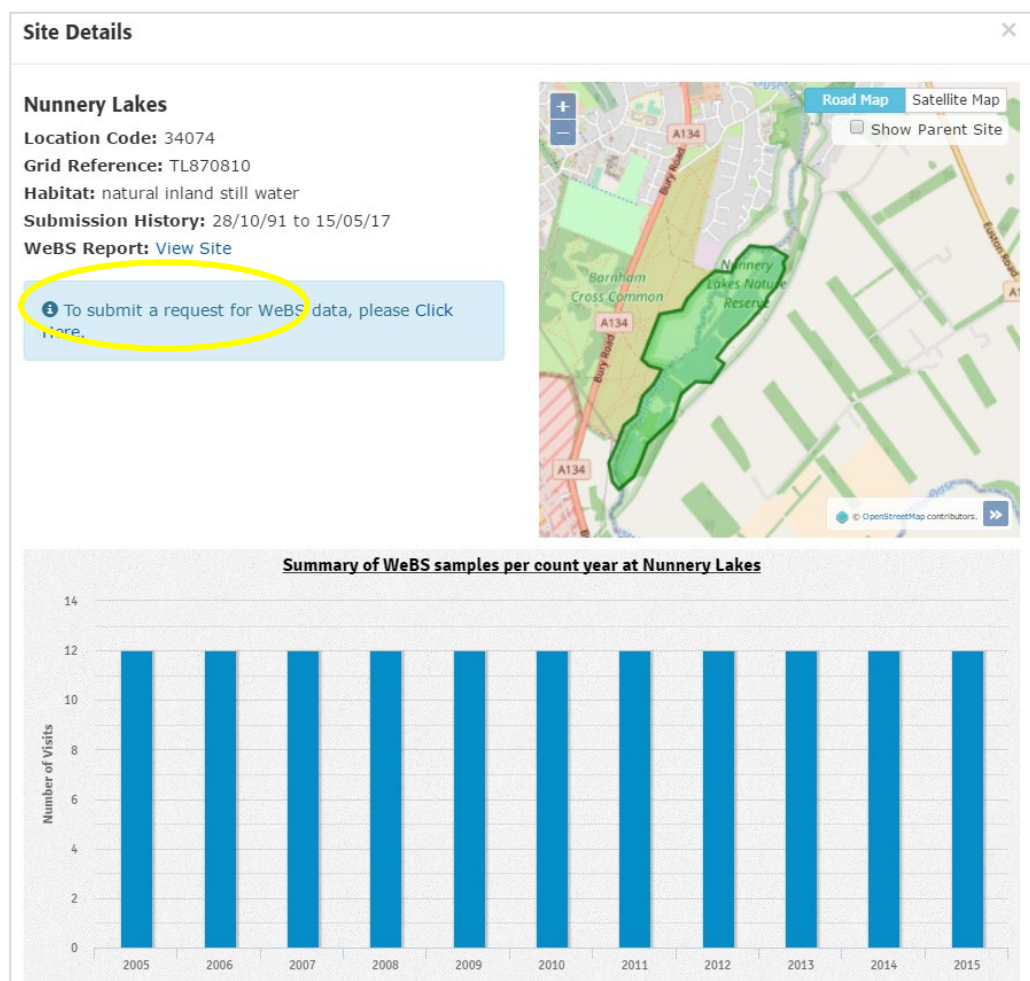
Site Details

×

Nunnery Lakes

Location Code: 34074

Grid Reference: TL870810

Habitat: natural inland still water

Submission History: 28/10/91 to 15/05/17

WeBS Report: View Site

To submit a request for WeBS data, please Click here.

+
–

Road Map Satellite Map

Show Parent Site

A134

Bury Road

Barnham Cross Common

A134

Nunnery Lakes Nature Reserve

Bury Road

A134

Euston Road

A1

© OpenStreetMap contributors.

Summary of WeBS samples per count year at Nunnery Lakes

14
12
10
8
6
4
2
0

Number of Visits

2005 2006 2007 2008 2009 2010 2011 2012 2013 2014 2015